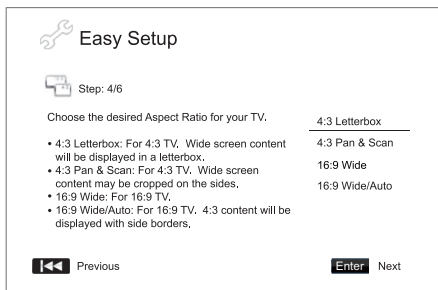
Easy Setup

Step: 4/6

Choose the desired Aspect Ratio for your TV.

• 4:3 Letterbox: For 4:3 TV. Wide screen content will be displayed in a letterbox.
• 4:3 Pan & Scan: For 4:3 TV. Wide screen content may be cropped on the sides.
• 16:9 Wide: For 16:9 TV.
• 16:9 Wide/Auto: For 16:9 TV. 4:3 content will be displayed with side borders.

4:3 Letterbox
4:3 Pan & Scan
16:9 Wide
16:9 Wide/Auto

Previous

Enter Next